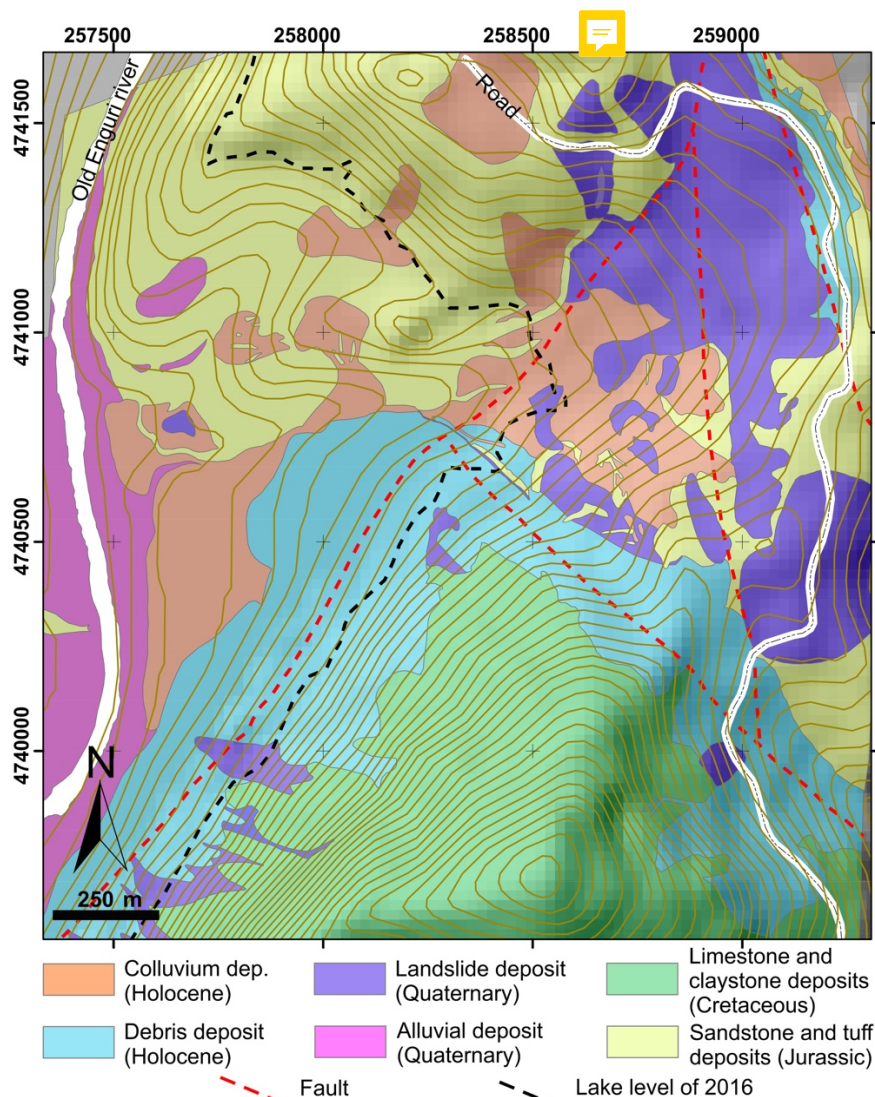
257500
258000
258500
259000

4741500
4741000
4740500
4740000

Old Enguri river
Road
N
250 m

Colluvium dep. (Holocene)
Landslide deposit (Quaternary)
Limestone and claystone deposits (Cretaceous)
Debris deposit (Holocene)
Alluvial deposit (Quaternary)
Sandstone and tuff deposits (Jurassic)
Fault
Lake level of 2016